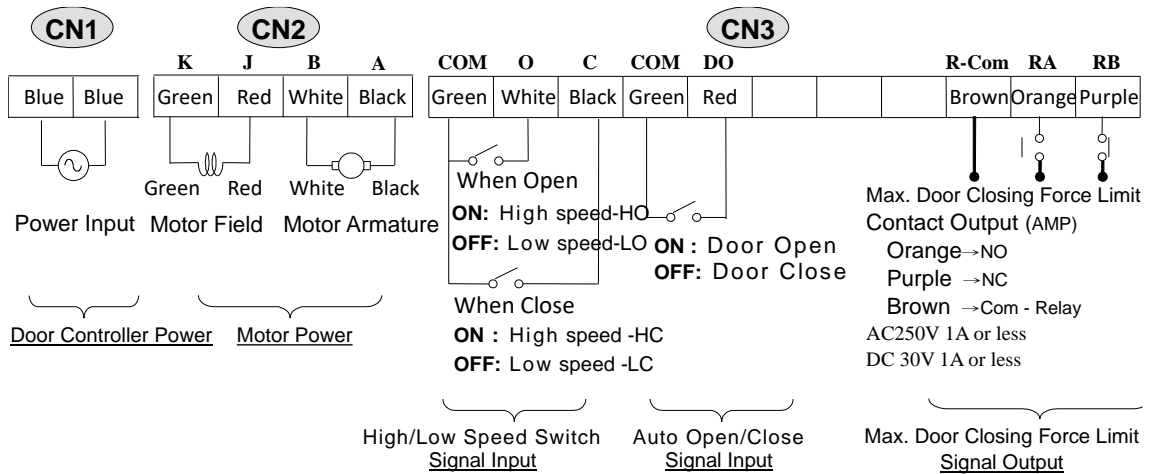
CN1 CN2 CN3

K J B A COM O C COM DO R-Com RA RB

| Blue | Blue | Green | Red | White | Black | Green | White | Black | Green | Red | | | | Brown | Orange | Purple |
|---|---|---|---|---|---|---|---|---|---|---|---|---|---|---|---|---|

Green Red White Black

Power Input Motor Field Motor Armature

When Open
ON: High speed-HO
OFF: Low speed-LO

ON : Door Open
OFF: Door Close

When Close
ON : High speed -HC
OFF: Low speed -LC

Max. Door Closing Force Limit
Contact Output (AMP)
Orange→NO
Purple →NC
Brown →Com - Relay
AC250V 1A or less
DC 30V 1A or less

Door Controller Power Motor Power

High/Low Speed Switch
Signal Input

Auto Open/Close
Signal Input

Max. Door Closing Force Limit
Signal Output